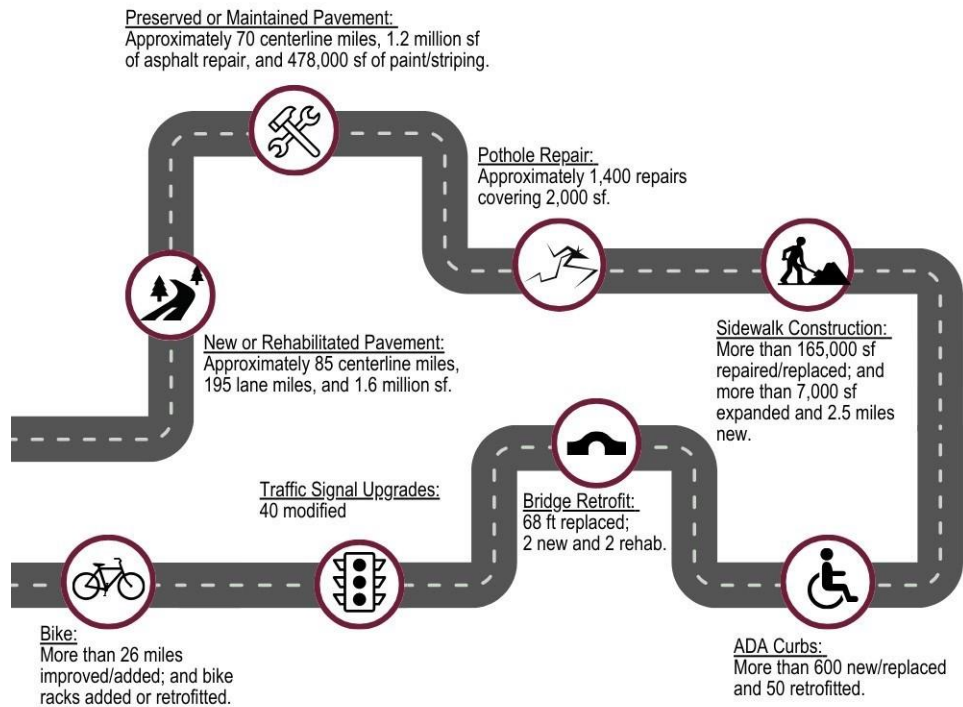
Preserved or Maintained Pavement:
Approximately 70 centerline miles, 1.2 million sf of asphalt repair, and 478,000 sf of paint/striping.

Pothole Repair:
Approximately 1,400 repairs covering 2,000 sf.

New or Rehabilitated Pavement:
Approximately 85 centerline miles, 195 lane miles, and 1.6 million sf.

Sidewalk Construction:
More than 165,000 sf repaired/replaced; and more than 7,000 sf expanded and 2.5 miles new.

Traffic Signal Upgrades:
40 modified

Bridge Retrofit:
68 ft replaced;
2 new and 2 rehab.

Bike:
More than 26 miles improved/added; and bike racks added or retrofitted.

ADA Curbs:
More than 600 new/replaced and 50 retrofitted.